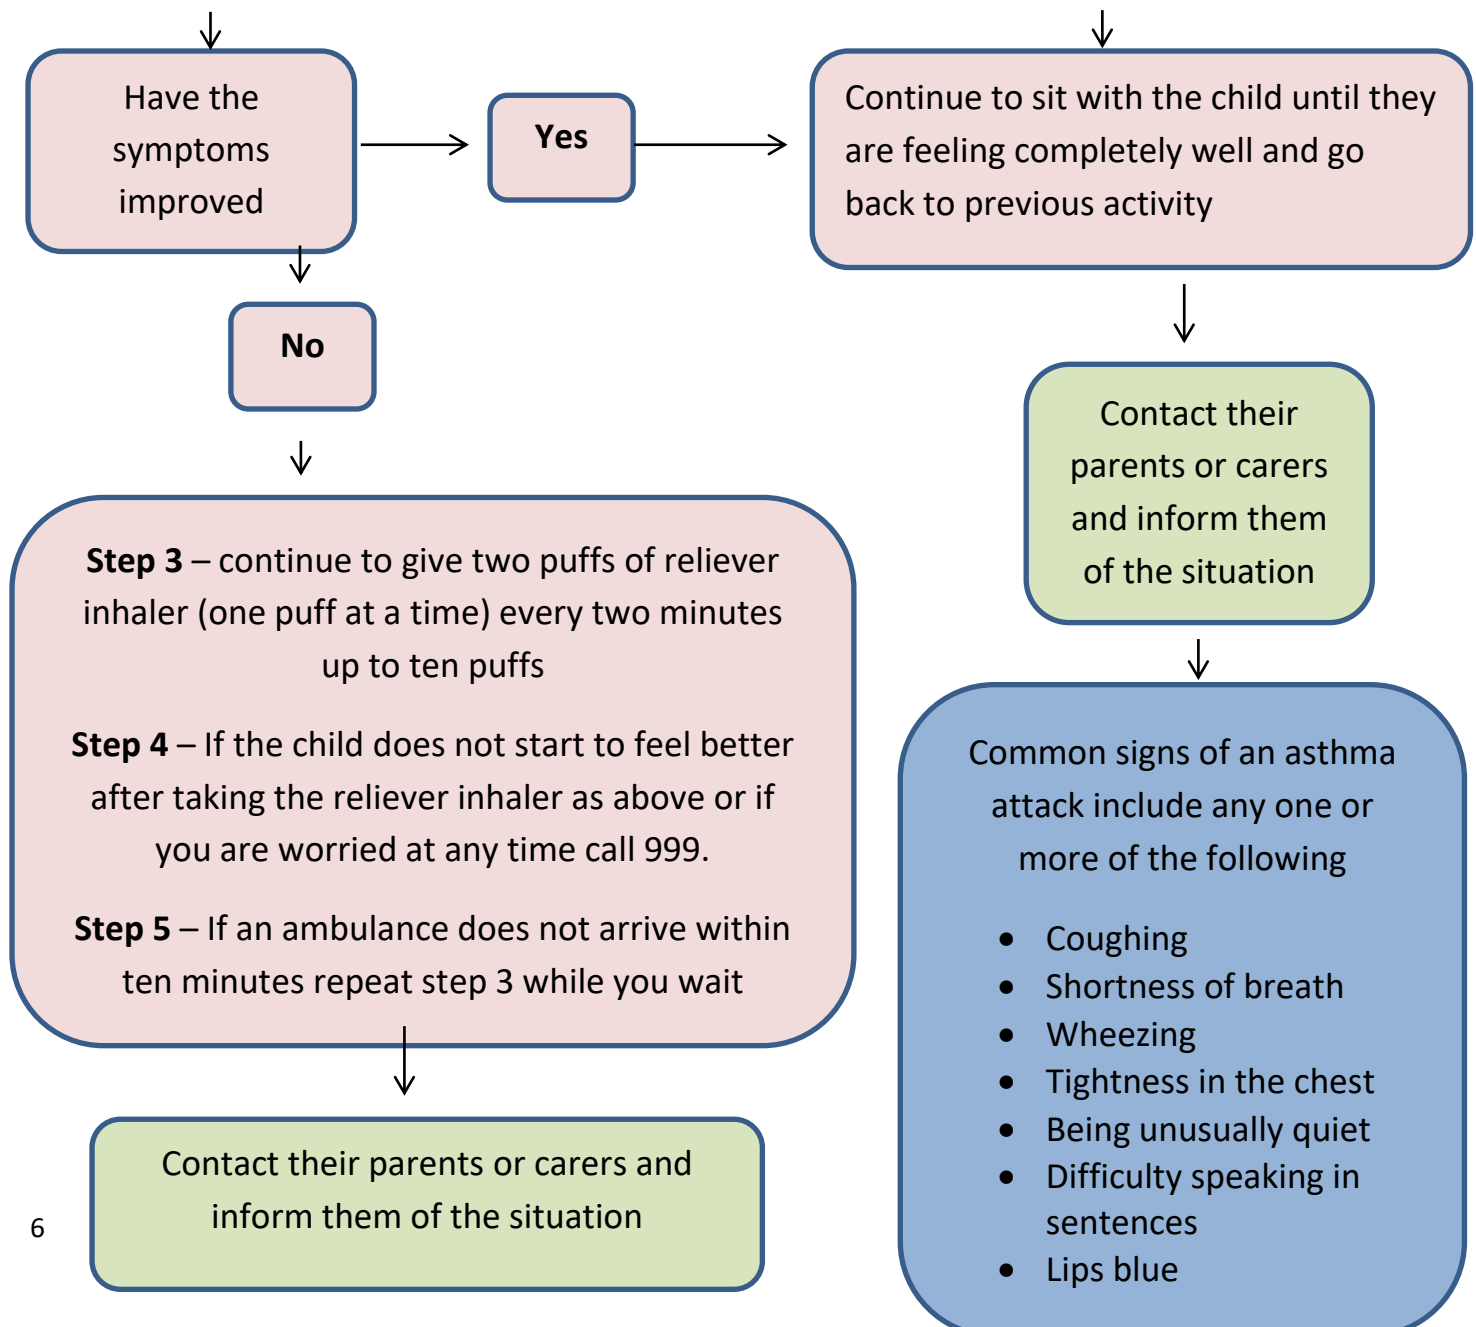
Have the symptoms improved

Yes

Continue to sit with the child until they are feeling completely well and go back to previous activity

No

Contact their parents or carers and inform them of the situation

**Step 3** – continue to give two puffs of reliever inhaler (one puff at a time) every two minutes up to ten puffs

**Step 4** – If the child does not start to feel better after taking the reliever inhaler as above or if you are worried at any time call 999.

**Step 5** – If an ambulance does not arrive within ten minutes repeat step 3 while you wait

Common signs of an asthma attack include any one or more of the following

- Coughing
- Shortness of breath
- Wheezing
- Tightness in the chest
- Being unusually quiet
- Difficulty speaking in sentences
- Lips blue

Contact their parents or carers and inform them of the situation

6